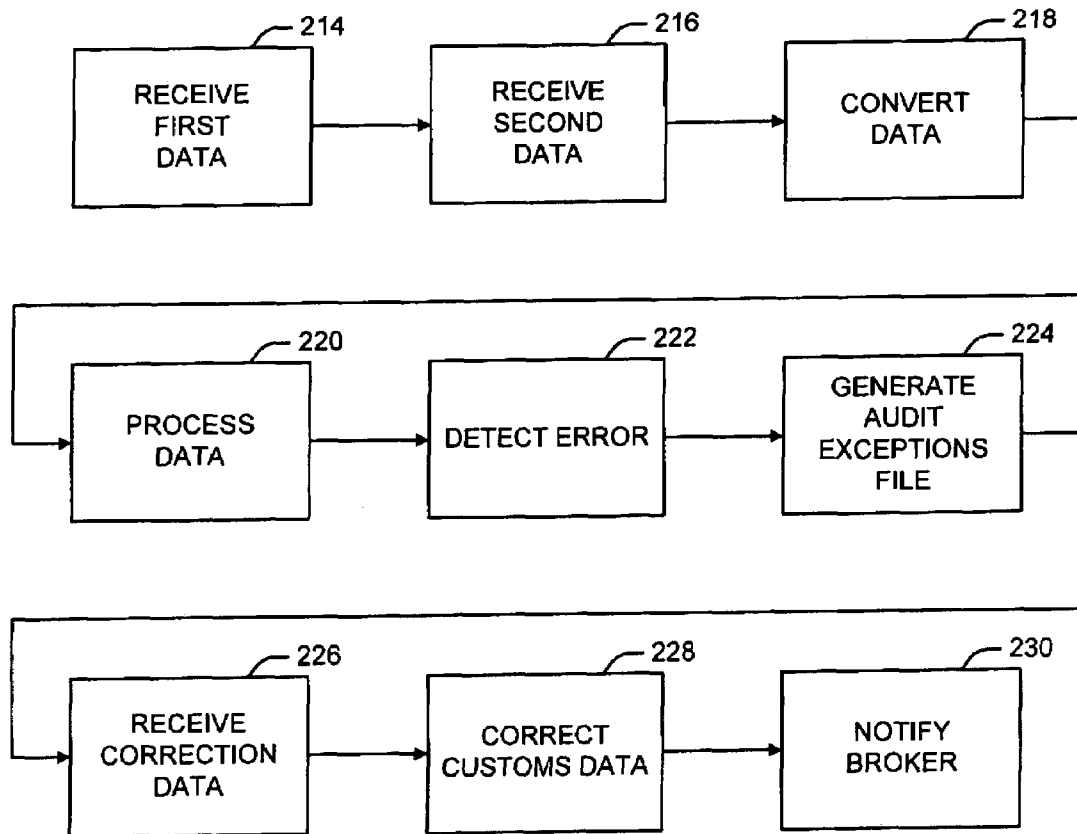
214
RECEIVE FIRST DATA

216
RECEIVE SECOND DATA

218
CONVERT DATA

220
PROCESS DATA

222
DETECT ERROR

224
GENERATE AUDIT EXCEPTIONS FILE

226
RECEIVE CORRECTION DATA

228
CORRECT CUSTOMS DATA

230
NOTIFY BROKER